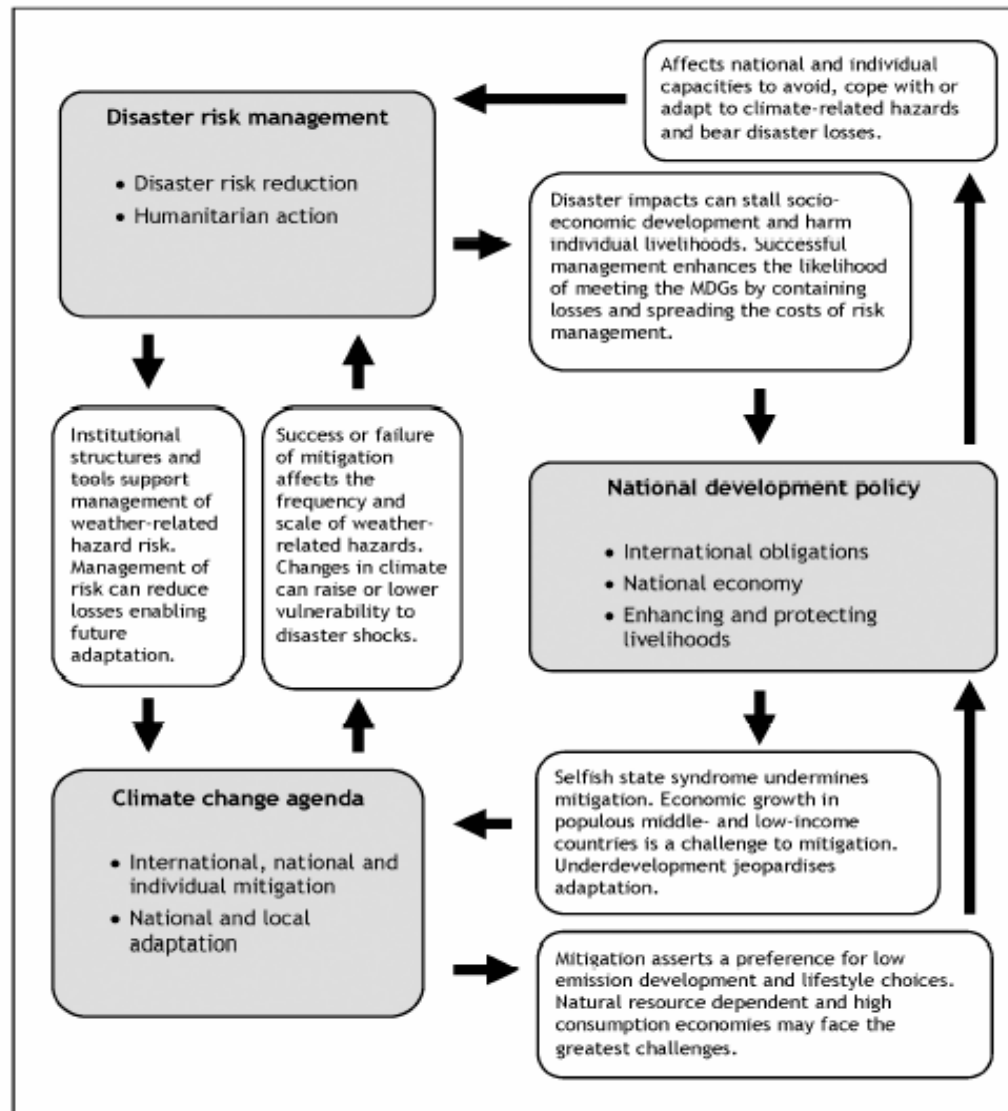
Affects national and individual capacities to avoid, cope with or adapt to climate-related hazards and bear disaster losses.

Disaster risk management

• Disaster risk reduction
• Humanitarian action

Disaster impacts can stall socio-economic development and harm individual livelihoods. Successful management enhances the likelihood of meeting the MDGs by containing losses and spreading the costs of risk management.

Institutional structures and tools support management of weather-related hazard risk. Management of risk can reduce losses enabling future adaptation.

Success or failure of mitigation affects the frequency and scale of weather-related hazards. Changes in climate can raise or lower vulnerability to disaster shocks.

National development policy

• International obligations
• National economy
• Enhancing and protecting livelihoods

Selfish state syndrome undermines mitigation. Economic growth in populous middle- and low-income countries is a challenge to mitigation. Underdevelopment jeopardises adaptation.

Climate change agenda

• International, national and individual mitigation
• National and local adaptation

Mitigation asserts a preference for low emission development and lifestyle choices. Natural resource dependent and high consumption economies may face the greatest challenges.